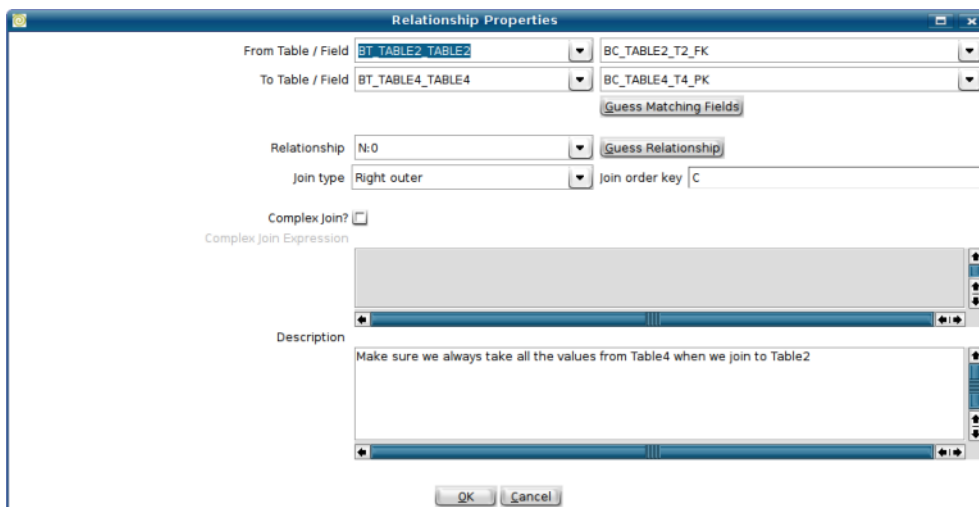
Relationship Properties

From Table / Field BT_TABLE2_TABLE2 BC_TABLE2_T2_FK
To Table / Field BT_TABLE4_TABLE4 BC_TABLE4_T4_PK
Guess Matching Fields

Relationship N:0 Guess Relationship
Join type Right outer Join order key C

Complex Join?
Complex Join Expression

Description
Make sure we always take all the values from Table4 when we join to Table2

OK Cancel